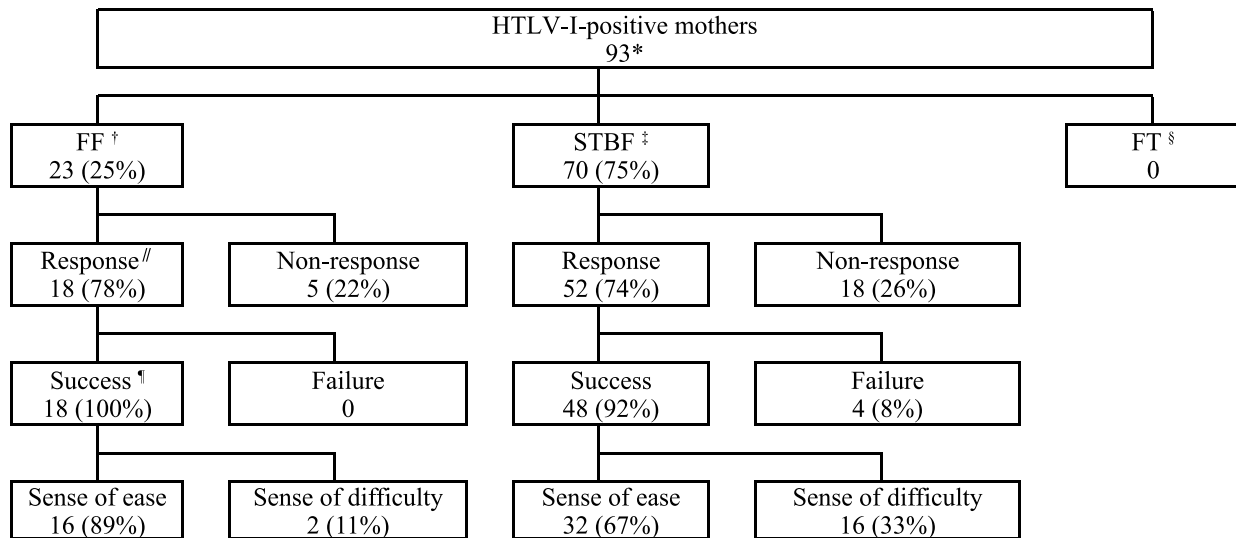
HTLV-I-positive mothers
93*

FF †
23 (25%)

STBF ‡
70 (75%)

FT §
0

Response //
18 (78%)

Non-response
5 (22%)

Response
52 (74%)

Non-response
18 (26%)

Success ¶
18 (100%)

Failure
0

Success
48 (92%)

Failure
4 (8%)

Sense of ease
16 (89%)

Sense of difficulty
2 (11%)

Sense of ease
32 (67%)

Sense of difficulty
16 (33%)